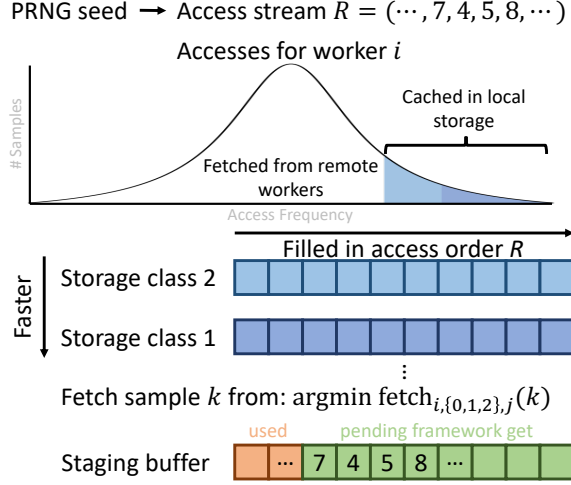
PRNG seed → Access stream $R = (\cdots, 7, 4, 5, 8, \cdots)$

Accesses for worker $i$

# Samples

Cached in local storage

Fetched from remote workers

Access Frequency

Filled in access order $R$

Faster

Storage class 2

Storage class 1

⋮

Fetch sample $k$ from: $\text{argmin}\ \text{fetch}_{i,\{0,1,2\},j}(k)$

used

pending framework get

Staging buffer

| ··· | 7 | 4 | 5 | 8 | ··· |
|---|---|---|---|---|---|